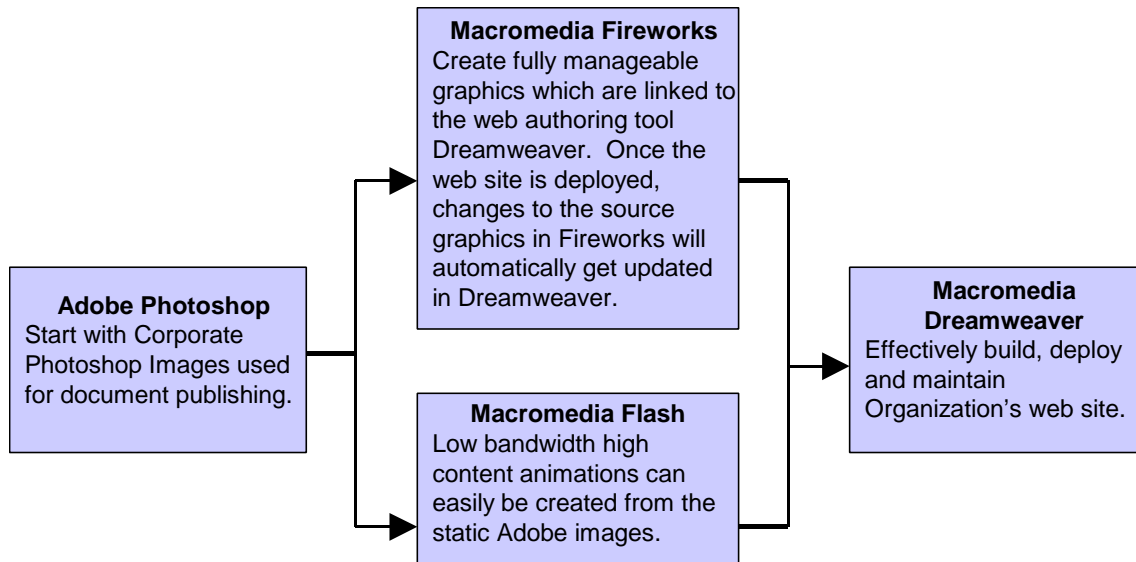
Adobe Photoshop
Start with Corporate Photoshop Images used for document publishing.

Macromedia Fireworks
Create fully manageable graphics which are linked to the web authoring tool Dreamweaver. Once the web site is deployed, changes to the source graphics in Fireworks will automatically get updated in Dreamweaver.

Macromedia Flash
Low bandwidth high content animations can easily be created from the static Adobe images.

Macromedia Dreamweaver
Effectively build, deploy and maintain Organization's web site.